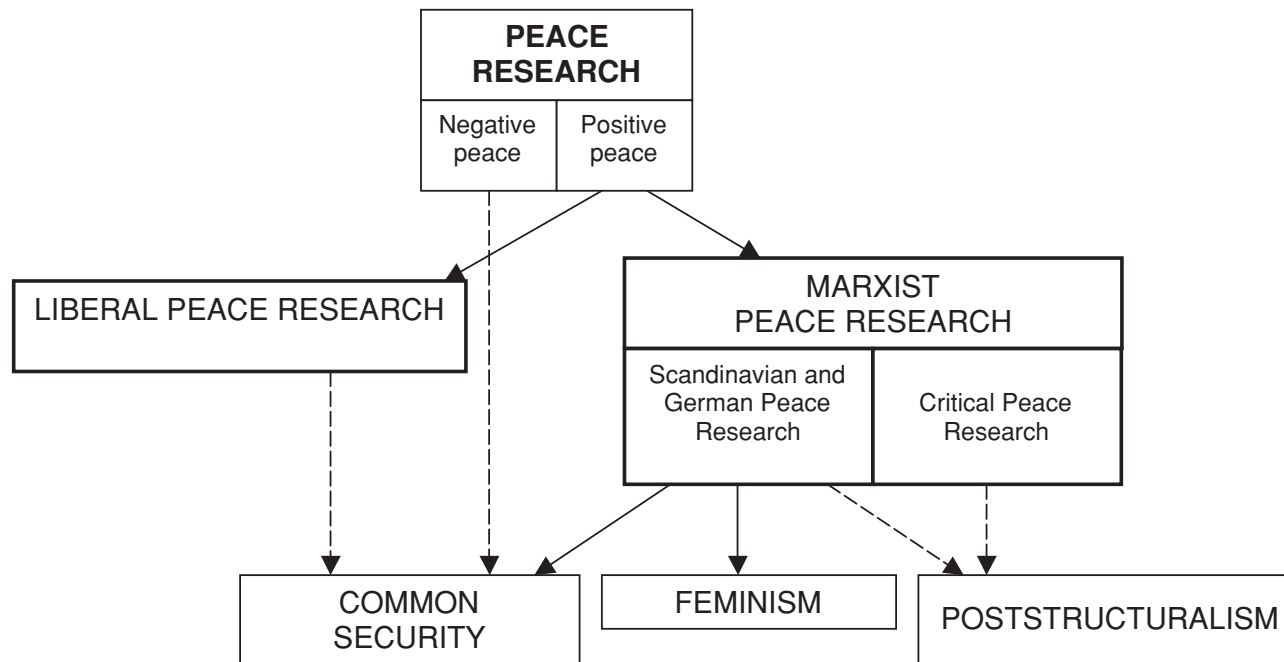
PEACE RESEARCH

Negative peace

Positive peace

LIBERAL PEACE RESEARCH

MARXIST PEACE RESEARCH

Scandinavian and German Peace Research

Critical Peace Research

COMMON SECURITY

FEMINISM

POSTSTRUCTURALISM